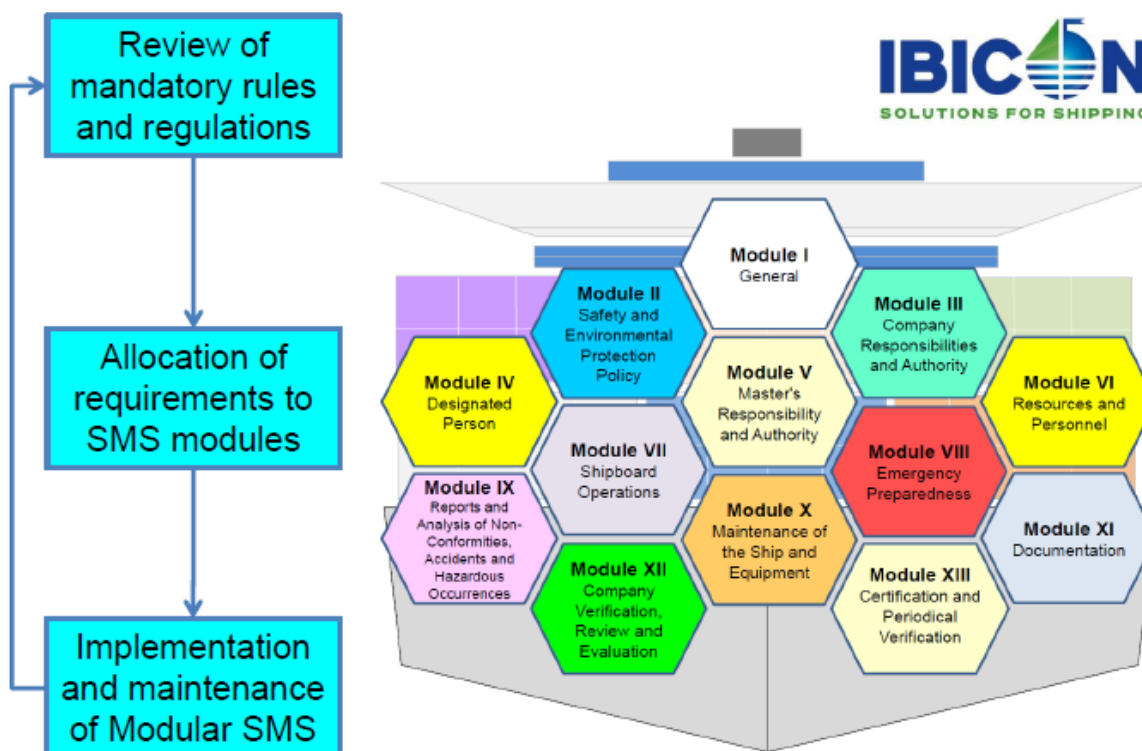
Review of mandatory rules and regulations

Allocation of requirements to SMS modules

Implementation and maintenance of Modular SMS

IBICON
SOLUTIONS FOR SHIPPING

Module I
General

Module II
Safety and Environmental Protection Policy

Module III
Company Responsibilities and Authority

Module IV
Designated Person

Module V
Master's Responsibility and Authority

Module VI
Resources and Personnel

Module VII
Shipboard Operations

Module VIII
Emergency Preparedness

Module IX
Reports and Analysis of Non-Conformities, Accidents and Hazardous Occurrences

Module X
Maintenance of the Ship and Equipment

Module XI
Documentation

Module XII
Company Verification, Review and Evaluation

Module XIII
Certification and Periodical Verification